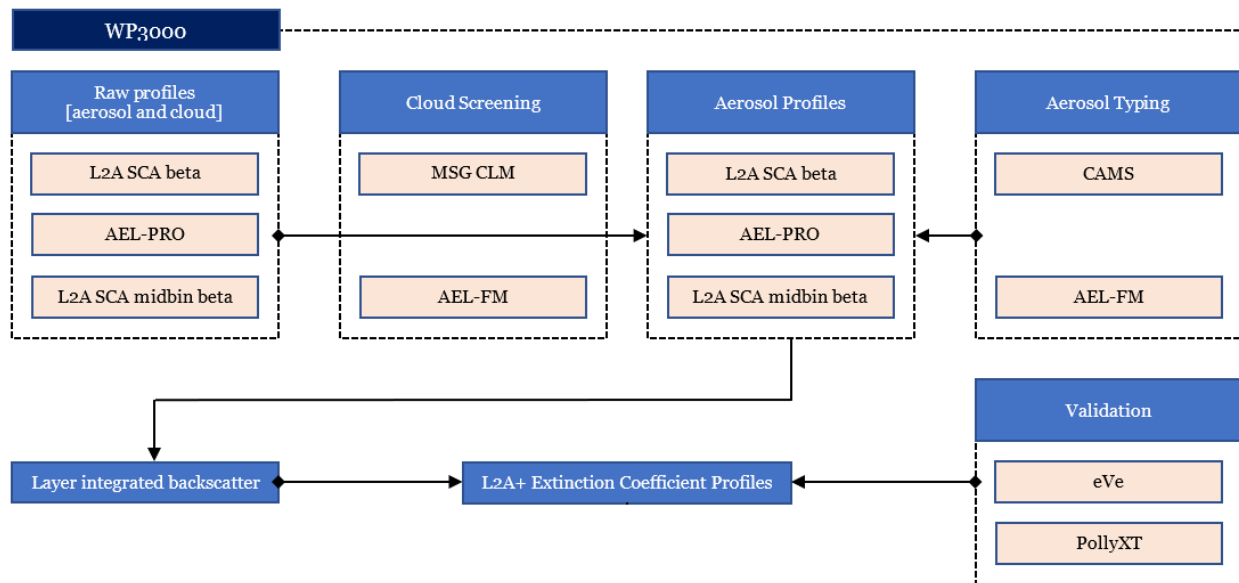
WP3000

Raw profiles
[aerosol and cloud]

L2A SCA beta

AEL-PRO

L2A SCA midbin beta

Cloud Screening

MSG CLM

AEL-FM

Aerosol Profiles

L2A SCA beta

AEL-PRO

L2A SCA midbin beta

Aerosol Typing

CAMS

AEL-FM

Validation

eVe

PollyXT

Layer integrated backscatter

L2A+ Extinction Coefficient Profiles